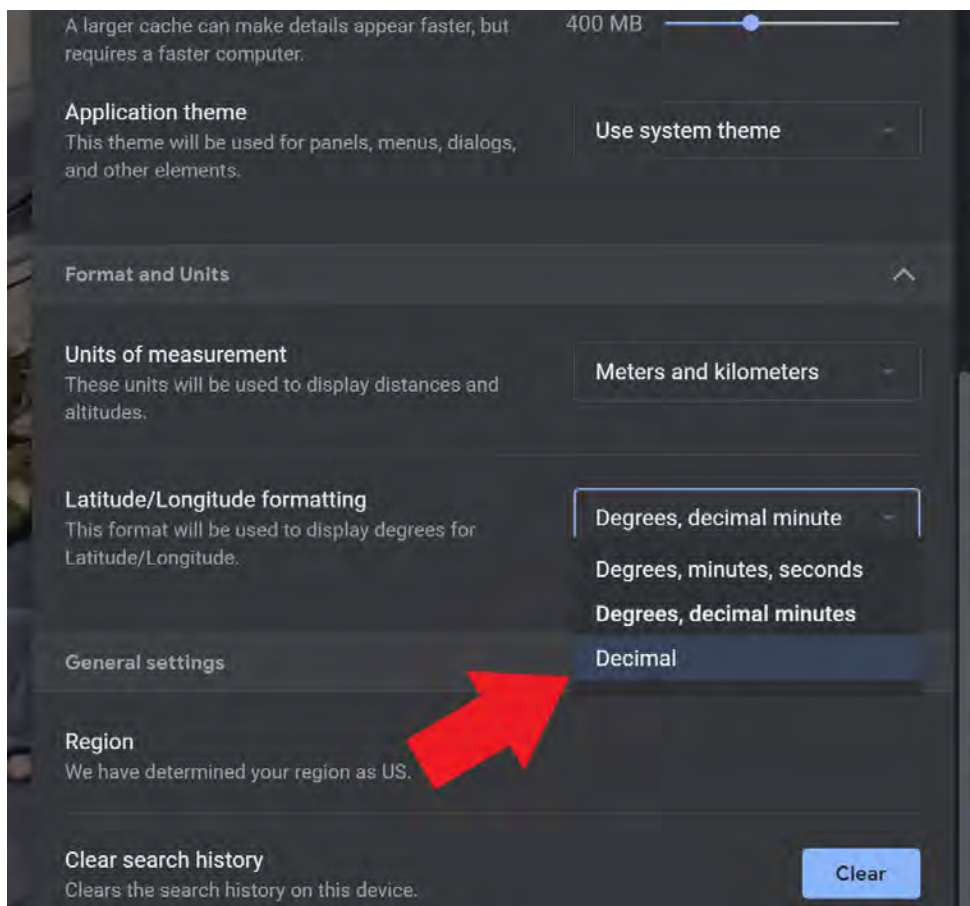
A larger cache can make details appear faster, but requires a faster computer.

400 MB

Application theme
This theme will be used for panels, menus, dialogs, and other elements.

Use system theme

Format and Units

Units of measurement
These units will be used to display distances and altitudes.

Meters and kilometers

Latitude/Longitude formatting
This format will be used to display degrees for Latitude/Longitude.

Degrees, decimal minute

Degrees, minutes, seconds

Degrees, decimal minutes

Decimal

General settings

Region
We have determined your region as US.

Clear search history
Clears the search history on this device.

Clear